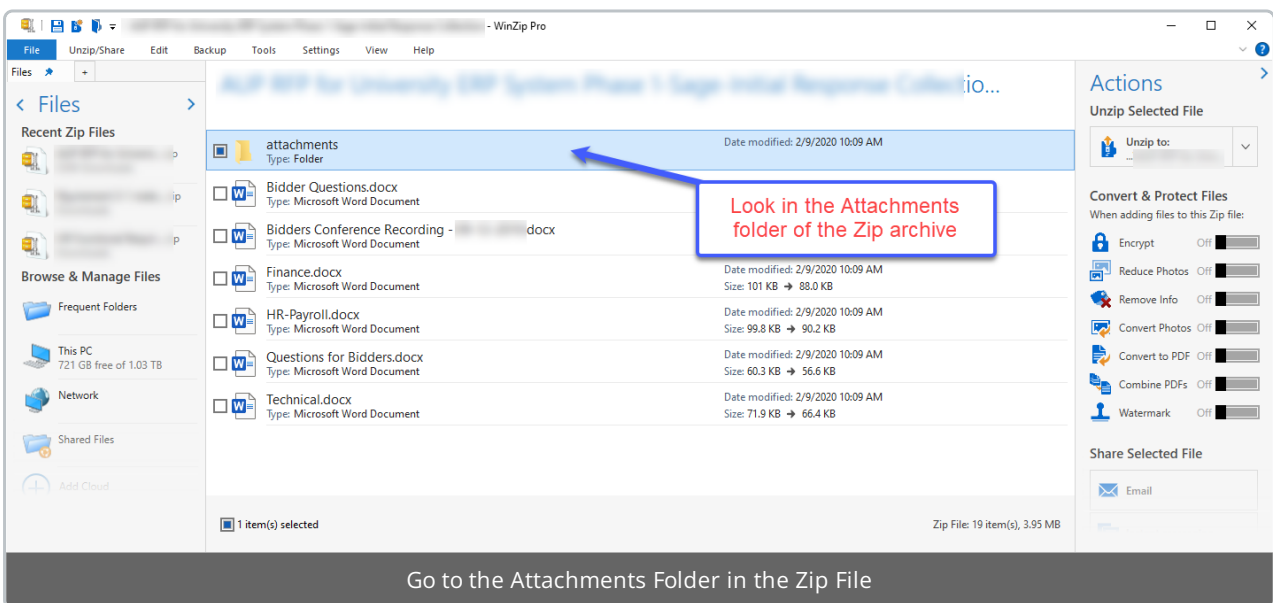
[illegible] - WinZip Pro

File | Unzip/Share | Edit | Backup | Tools | Settings | View | Help

Files +

< Files >

Recent Zip Files

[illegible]

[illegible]

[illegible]

Browse & Manage Files

Frequent Folders

This PC
721 GB free of 1.03 TB

Network

Shared Files

Add Cloud

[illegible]

attachments
Type: Folder
Date modified: 2/9/2020 10:09 AM

Bidder Questions.docx
Type: Microsoft Word Document

Bidders Conference Recording - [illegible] docx
Type: Microsoft Word Document

Finance.docx
Type: Microsoft Word Document
Date modified: 2/9/2020 10:09 AM
Size: 101 KB → 88.0 KB

HR-Payroll.docx
Type: Microsoft Word Document
Date modified: 2/9/2020 10:09 AM
Size: 99.8 KB → 90.2 KB

Questions for Bidders.docx
Type: Microsoft Word Document
Date modified: 2/9/2020 10:09 AM
Size: 60.3 KB → 56.6 KB

Technical.docx
Type: Microsoft Word Document
Date modified: 2/9/2020 10:09 AM
Size: 71.9 KB → 66.4 KB

Look in the Attachments folder of the Zip archive

1 item(s) selected

Zip File: 19 item(s), 3.95 MB

Actions

Unzip Selected File

Unzip to:
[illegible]

Convert & Protect Files
When adding files to this Zip file:

Encrypt Off
Reduce Photos Off
Remove Info Off
Convert Photos Off
Convert to PDF Off
Combine PDFs Off
Watermark Off

Share Selected File

Email

Go to the Attachments Folder in the Zip File